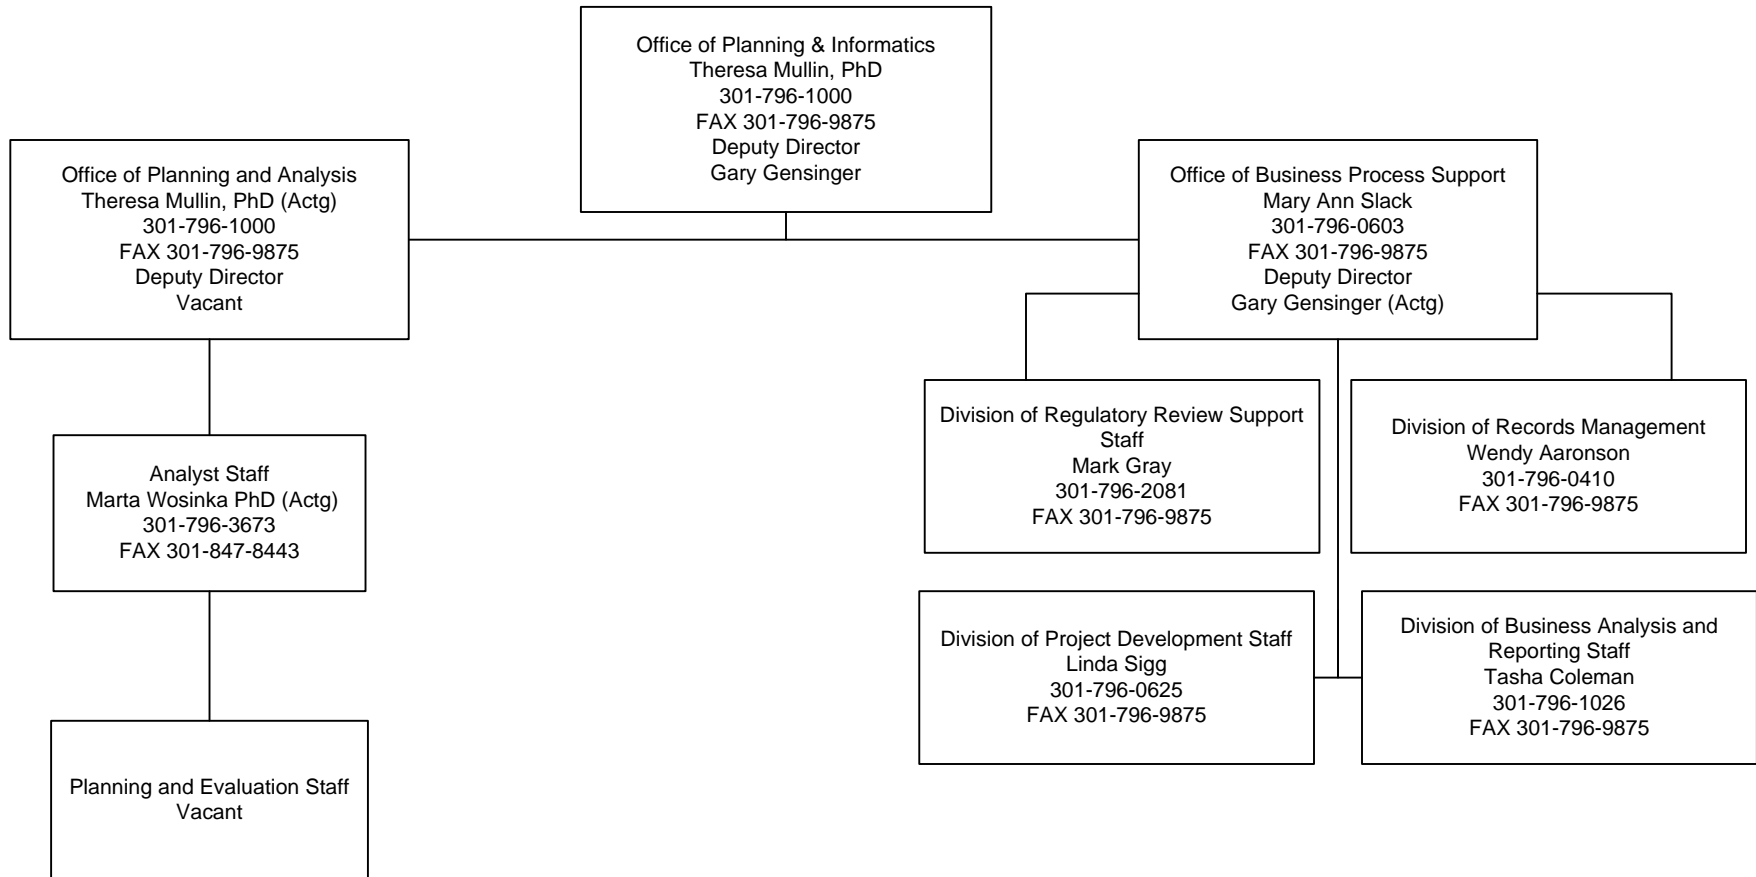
Office of Planning & Informatics
Theresa Mullin, PhD
301-796-1000
FAX 301-796-9875
Deputy Director
Gary Gensinger

Office of Planning and Analysis
Theresa Mullin, PhD (Actg)
301-796-1000
FAX 301-796-9875
Deputy Director
Vacant

Office of Business Process Support
Mary Ann Slack
301-796-0603
FAX 301-796-9875
Deputy Director
Gary Gensinger (Actg)

Analyst Staff
Marta Wosinka PhD (Actg)
301-796-3673
FAX 301-847-8443

Planning and Evaluation Staff
Vacant

Division of Regulatory Review Support Staff
Mark Gray
301-796-2081
FAX 301-796-9875

Division of Records Management
Wendy Aaronson
301-796-0410
FAX 301-796-9875

Division of Project Development Staff
Linda Sigg
301-796-0625
FAX 301-796-9875

Division of Business Analysis and Reporting Staff
Tasha Coleman
301-796-1026
FAX 301-796-9875